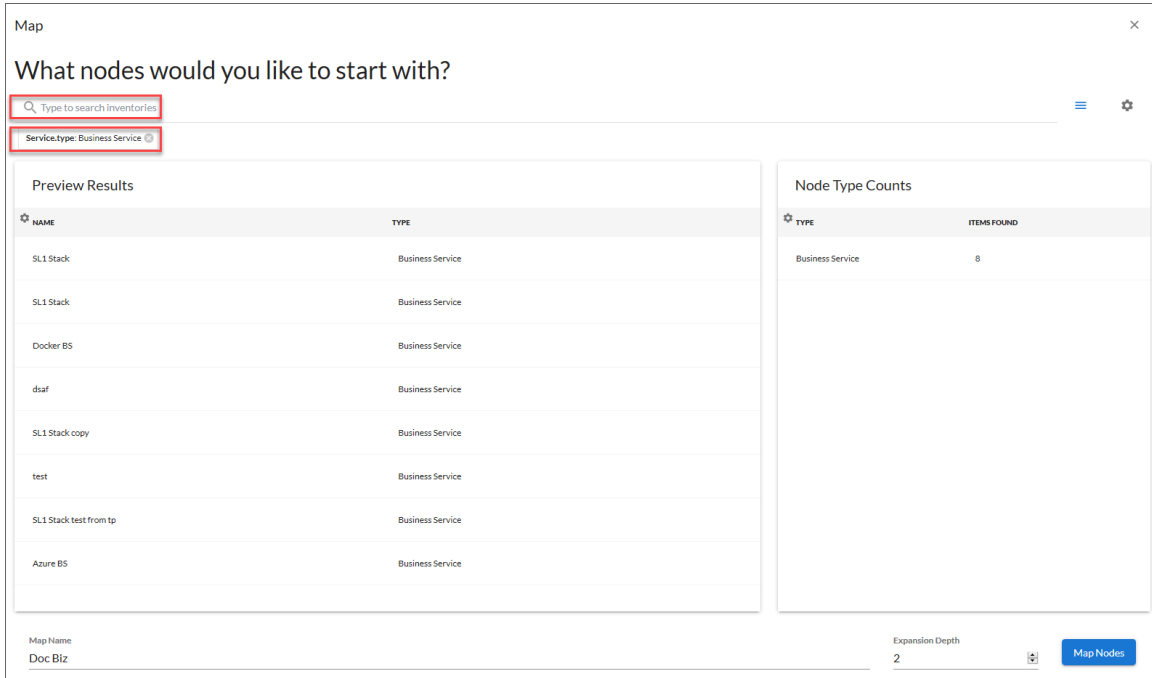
Map

×

What nodes would you like to start with?

Type to search inventories

Service.type: Business Service

Preview Results

| NAME | TYPE |
|---|---|
| SL1 Stack | Business Service |
| SL1 Stack | Business Service |
| Docker BS | Business Service |
| dsaf | Business Service |
| SL1 Stack copy | Business Service |
| test | Business Service |
| SL1 Stack test from tp | Business Service |
| Azure BS | Business Service |

Node Type Counts

| TYPE | ITEMS FOUND |
|---|---|
| Business Service | 8 |

Map Name
Doc Biz

Expansion Depth
2

Map Nodes